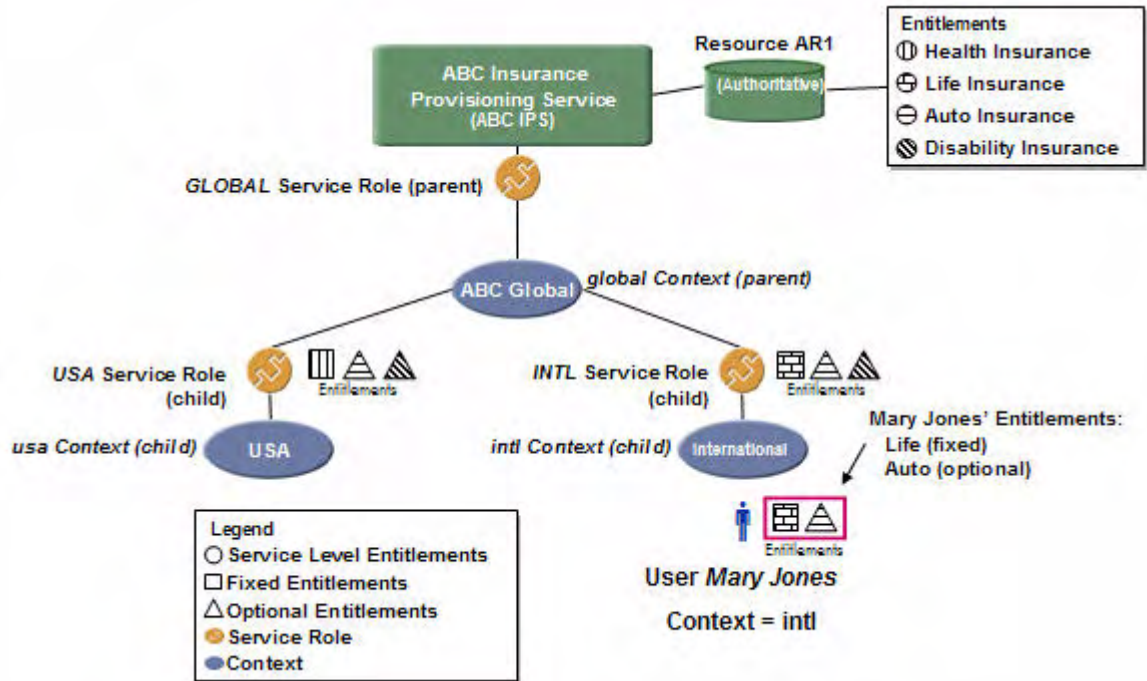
ABC Insurance Provisioning Service (ABC IPS)

Resource AR1

(Authoritative)

Entitlements
Health Insurance
Life Insurance
Auto Insurance
Disability Insurance

GLOBAL Service Role (parent)

ABC Global

global Context (parent)

USA Service Role (child)

Entitlements

INTL Service Role (child)

Entitlements

usa Context (child)

USA

intl Context (child)

International

Mary Jones' Entitlements:
Life (fixed)
Auto (optional)

Entitlements

User Mary Jones

Context = intl

Legend
Service Level Entitlements
Fixed Entitlements
Optional Entitlements
Service Role
Context